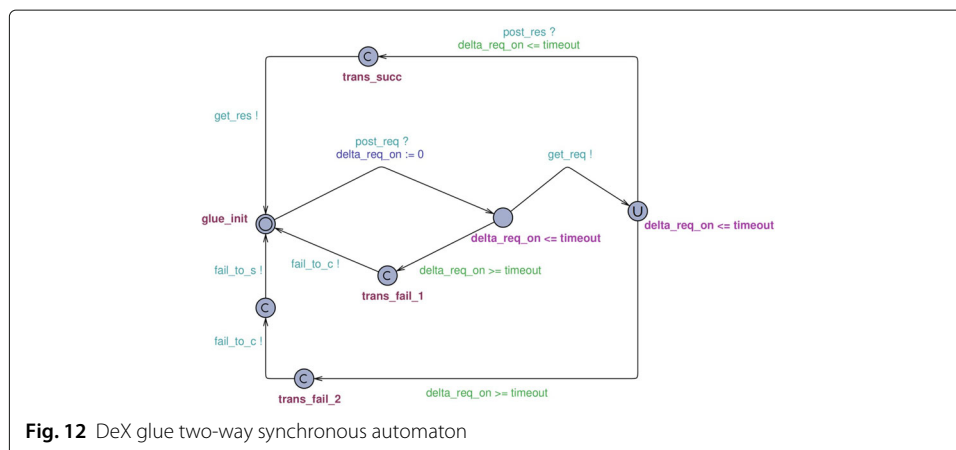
post_res ?
delta_req_on <= timeout

C
trans_succ

get_res !

post_req ?
delta_req_on := 0

get_req !

glue_init

delta_req_on <= timeout

U
delta_req_on <= timeout

fail_to_s !

fail_to_c !

C
trans_fail_1

delta_req_on >= timeout

C

fail_to_c !

C
trans_fail_2

delta_req_on >= timeout

**Fig. 12** DeX glue two-way synchronous automaton